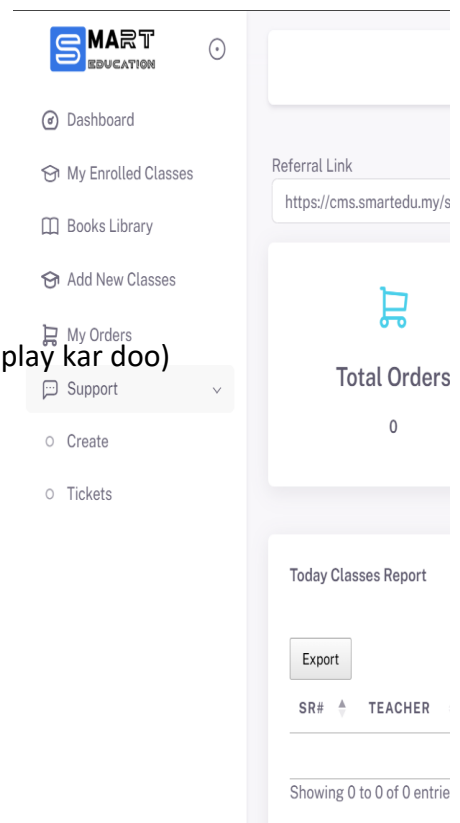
SMART EDUCATION

Dashboard

My Enrolled Classes

Books Library

Add New Classes

My Orders

play kar doo)

Support

Create

Tickets

Referral Link

https://cms.smartedu.my/s

Total Orders

0

Today Classes Report

Export

| SR# | TEACHER |
|---|---|

Showing 0 to 0 of 0 entrie